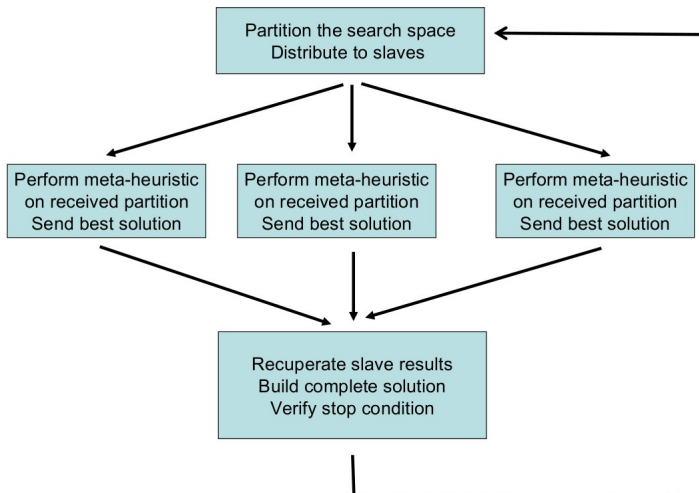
Partition the search space
Distribute to slaves

Perform meta-heuristic
on received partition
Send best solution

Perform meta-heuristic
on received partition
Send best solution

Perform meta-heuristic
on received partition
Send best solution

Recuperate slave results
Build complete solution
Verify stop condition